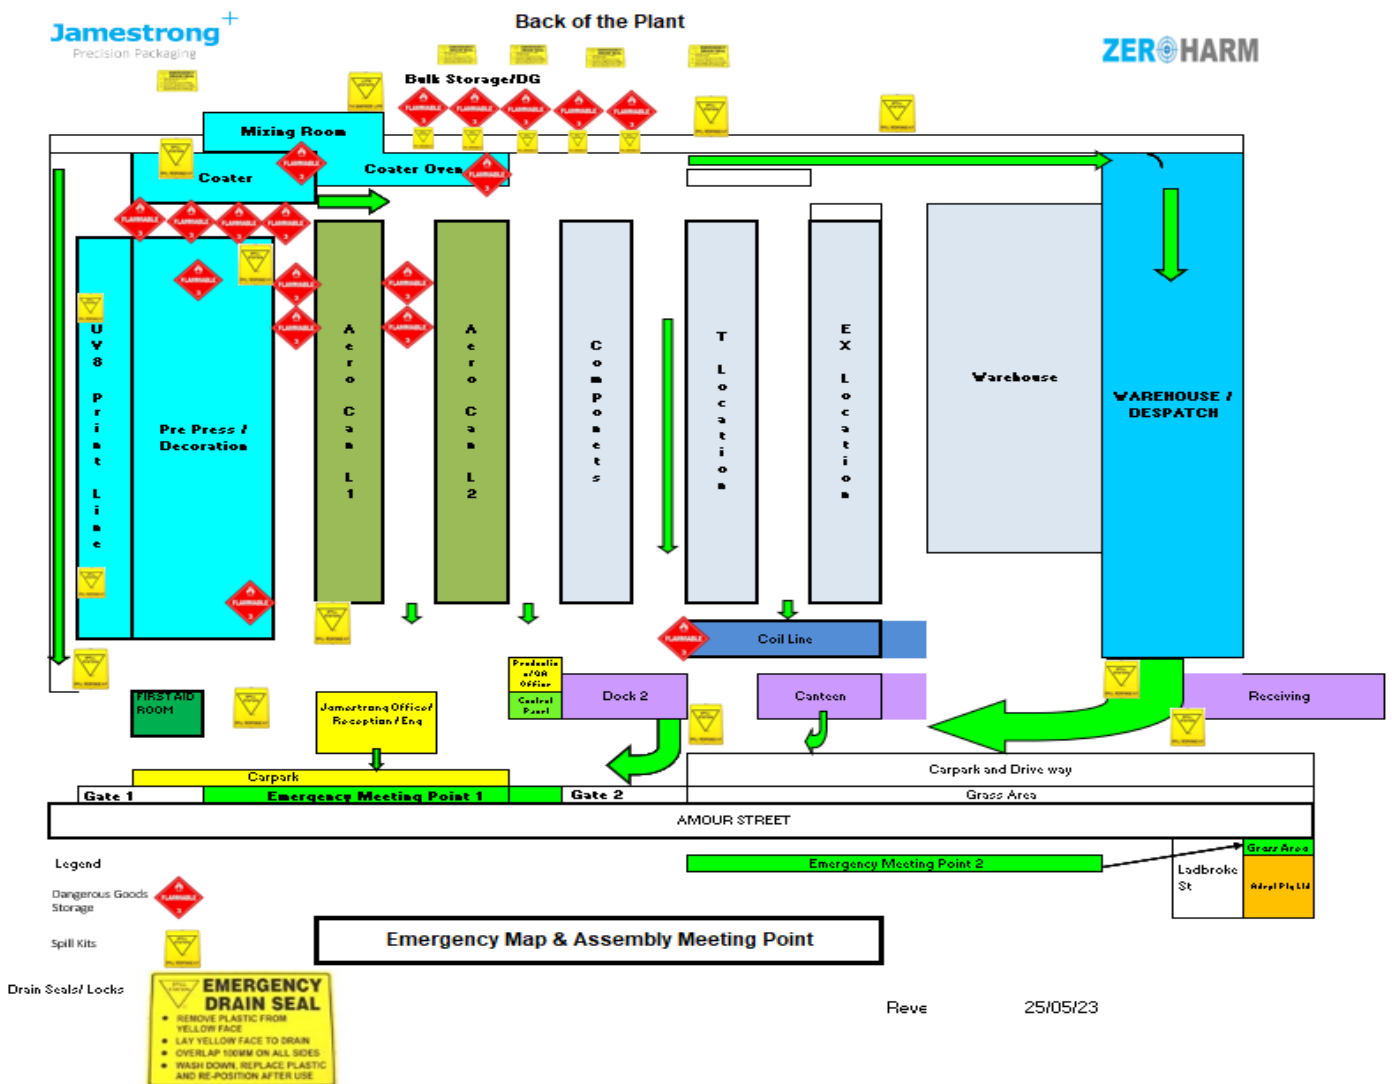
Jamestrong
Precision Packaging

Back of the Plant

ZERO HARM

Bulk Storage/DG

Mixing Room

Coater

Coater Oven

UV8 Print Line

Pre Press / Decoration

Aero Can L1

Aero Can L2

Componets

T Location

EX Location

Warehouse

WAREHOUSE / DESPATCH

Coil Line

FIRST AID ROOM

Jamestrong Office/ Reception / Eng

Production/QA Office

Control Panel

Dock 2

Canteen

Receiving

Carpark

Gate 1

Emergency Meeting Point 1

Gate 2

Carpark and Drive way

Grass Area

AMOUR STREET

Emergency Meeting Point 2

Ladbroke St

Grass Area

Adept Pty Ltd

Legend

Dangerous Goods Storage

Spill Kits

Drain Seals/ Locks

EMERGENCY DRAIN SEAL
• REMOVE PLASTIC FROM YELLOW FACE
• LAY YELLOW FACE TO DRAIN
• OVERLAP 100MM ON ALL SIDES
• WASH DOWN, REPLACE PLASTIC AND RE-POSITION AFTER USE

Emergency Map & Assembly Meeting Point

Reve 25/05/23